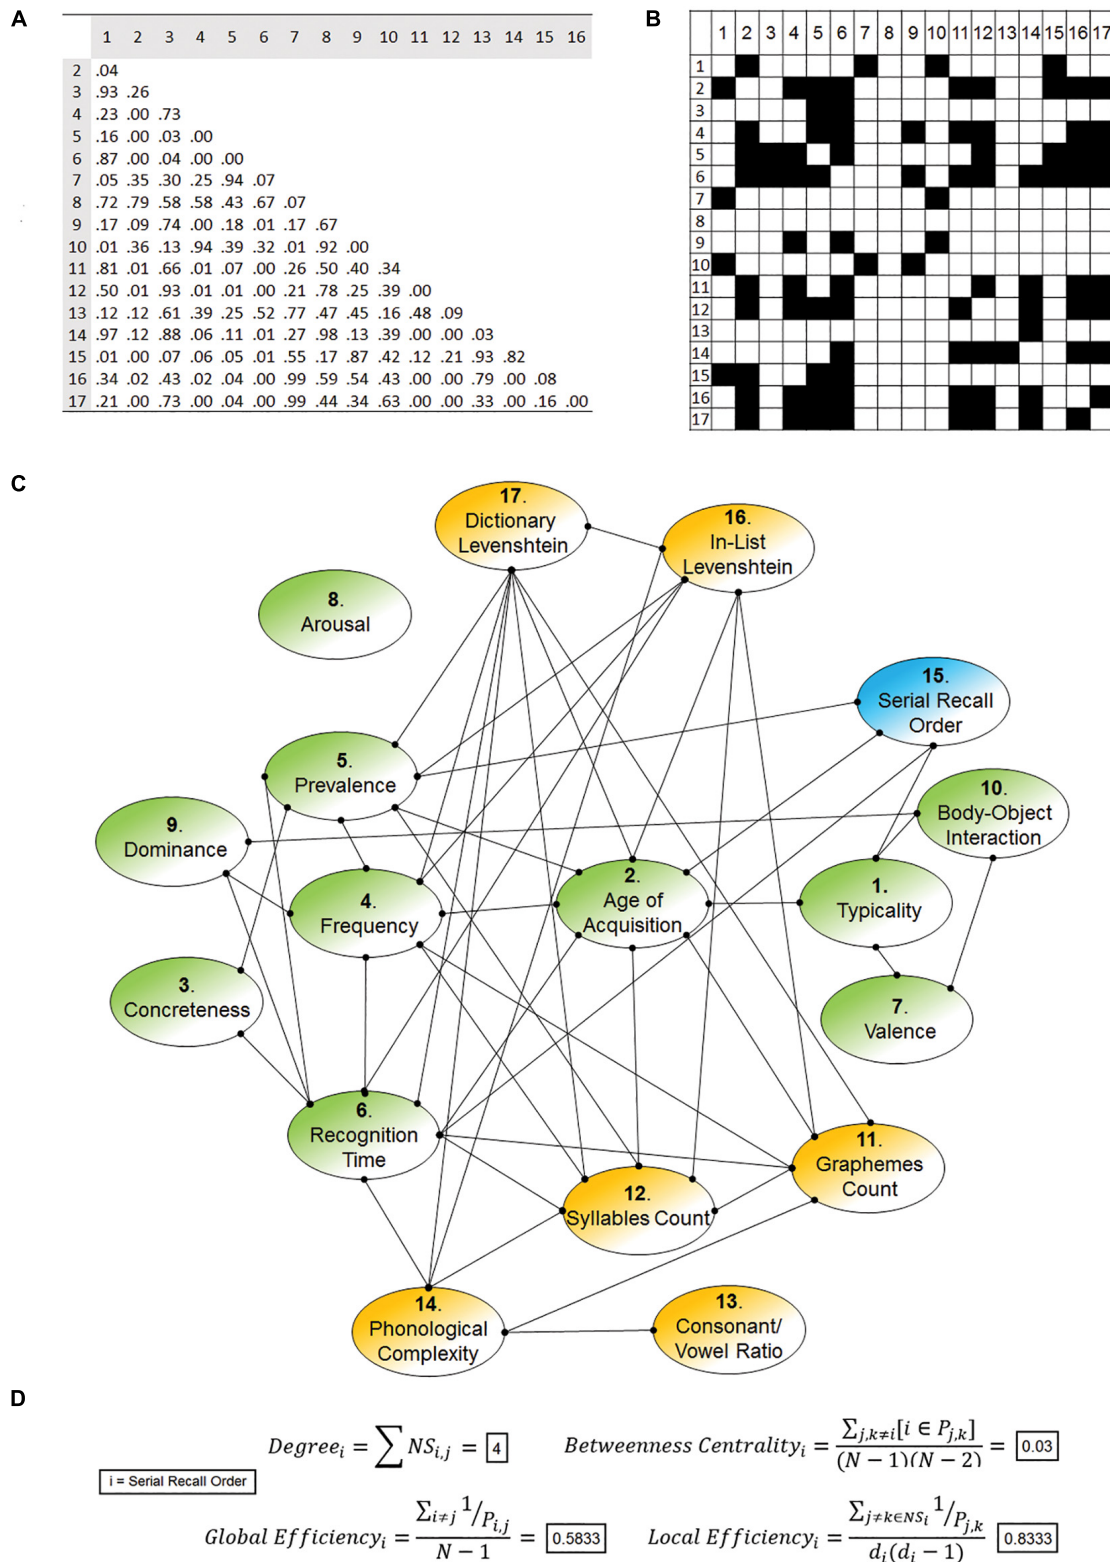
A

| | 1 | 2 | 3 | 4 | 5 | 6 | 7 | 8 | 9 | 10 | 11 | 12 | 13 | 14 | 15 | 16 |
|---|---|---|---|---|---|---|---|---|---|---|---|---|---|---|---|---|
| 2 | .04 | | | | | | | | | | | | | | | |
| 3 | .93 | .26 | | | | | | | | | | | | | | |
| 4 | .23 | .00 | .73 | | | | | | | | | | | | | |
| 5 | .16 | .00 | .03 | .00 | | | | | | | | | | | | |
| 6 | .87 | .00 | .04 | .00 | .00 | | | | | | | | | | | |
| 7 | .05 | .35 | .30 | .25 | .94 | .07 | | | | | | | | | | |
| 8 | .72 | .79 | .58 | .58 | .43 | .67 | .07 | | | | | | | | | |
| 9 | .17 | .09 | .74 | .00 | .18 | .01 | .17 | .67 | | | | | | | | |
| 10 | .01 | .36 | .13 | .94 | .39 | .32 | .01 | .92 | .00 | | | | | | | |
| 11 | .81 | .01 | .66 | .01 | .07 | .00 | .26 | .50 | .40 | .34 | | | | | | |
| 12 | .50 | .01 | .93 | .01 | .01 | .00 | .21 | .78 | .25 | .39 | .00 | | | | | |
| 13 | .12 | .12 | .61 | .39 | .25 | .52 | .77 | .47 | .45 | .16 | .48 | .09 | | | | |
| 14 | .97 | .12 | .88 | .06 | .11 | .01 | .27 | .98 | .13 | .39 | .00 | .00 | .03 | | | |
| 15 | .01 | .00 | .07 | .06 | .05 | .01 | .55 | .17 | .87 | .42 | .12 | .21 | .93 | .82 | | |
| 16 | .34 | .02 | .43 | .02 | .04 | .00 | .99 | .59 | .54 | .43 | .00 | .00 | .79 | .00 | .08 | |
| 17 | .21 | .00 | .73 | .00 | .04 | .00 | .99 | .44 | .34 | .63 | .00 | .00 | .33 | .00 | .16 | .00 |

B

1 2 3 4 5 6 7 8 9 10 11 12 13 14 15 16 17
1 2 3 4 5 6 7 8 9 10 11 12 13 14 15 16 17

C

17. Dictionary Levenshtein
16. In-List Levenshtein
8. Arousal
15. Serial Recall Order
5. Prevalence
10. Body-Object Interaction
9. Dominance
4. Frequency
2. Age of Acquisition
1. Typicality
3. Concreteness
7. Valence
6. Recognition Time
11. Graphemes Count
12. Syllables Count
14. Phonological Complexity
13. Consonant/ Vowel Ratio

D

$Degree_i = \sum NS_{i,j} = \boxed{4}$ $Betweenness\ Centrality_i = \frac{\sum_{j,k\neq i}[i \in P_{j,k}]}{(N-1)(N-2)} = \boxed{0.03}$

i = Serial Recall Order

$Global\ Efficiency_i = \frac{\sum_{i\neq j} 1/P_{i,j}}{N-1} = \boxed{0.5833}$ $Local\ Efficiency_i = \frac{\sum_{j\neq k\in NS_i} 1/P_{j,k}}{d_i(d_i-1)}$ $\boxed{0.8333}$